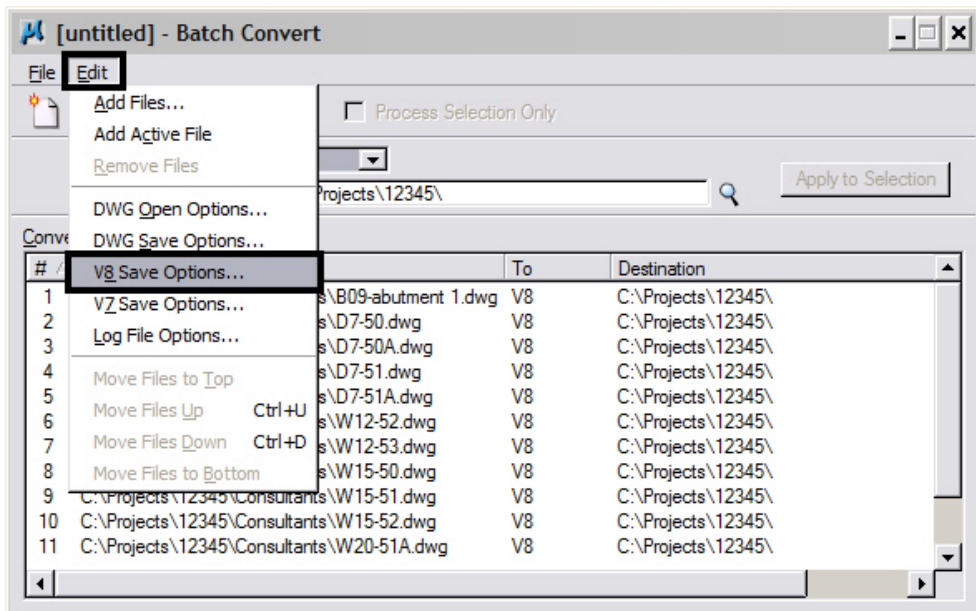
[untitled] - Batch Convert

File Edit

Add Files...
Add Active File
Remove Files
DWG Open Options...
DWG Save Options...
V8 Save Options...
V7 Save Options...
Log File Options...
Move Files to Top
Move Files Up Ctrl+U
Move Files Down Ctrl+D
Move Files to Bottom

Process Selection Only

rojects\12345\

Apply to Selection

Conve

| # | | To | Destination |
|---|---|---|---|
| 1 | s\B09-abutment 1.dwg | V8 | C:\Projects\12345\ |
| 2 | s\D7-50.dwg | V8 | C:\Projects\12345\ |
| 3 | s\D7-50A.dwg | V8 | C:\Projects\12345\ |
| 4 | s\D7-51.dwg | V8 | C:\Projects\12345\ |
| 5 | s\D7-51A.dwg | V8 | C:\Projects\12345\ |
| 6 | s\W12-52.dwg | V8 | C:\Projects\12345\ |
| 7 | s\W12-53.dwg | V8 | C:\Projects\12345\ |
| 8 | s\W15-50.dwg | V8 | C:\Projects\12345\ |
| 9 | C:\Projects\12345\Consultants\W15-51.dwg | V8 | C:\Projects\12345\ |
| 10 | C:\Projects\12345\Consultants\W15-52.dwg | V8 | C:\Projects\12345\ |
| 11 | C:\Projects\12345\Consultants\W20-51A.dwg | V8 | C:\Projects\12345\ |